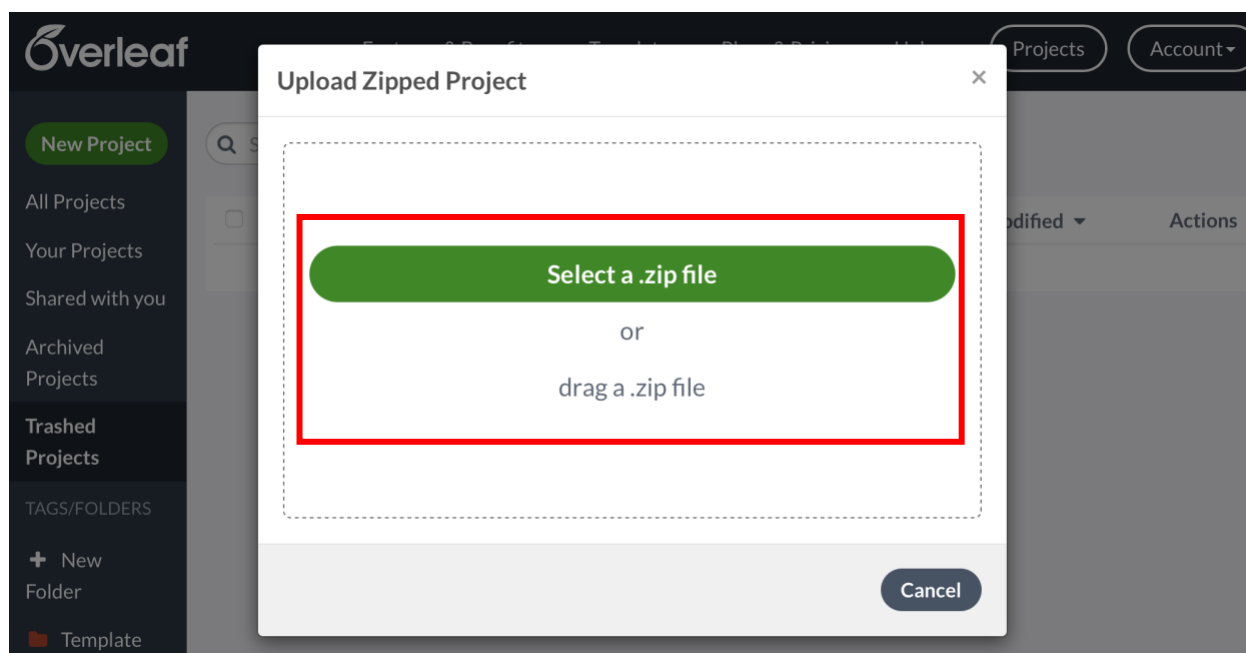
Overleaf

Projects

Account

Upload Zipped Project

×

New Project

All Projects

Your Projects

Shared with you

Archived Projects

Trashed Projects

TAGS/FOLDERS

+ New Folder

Template

odified

Actions

Select a .zip file

or

drag a .zip file

Cancel